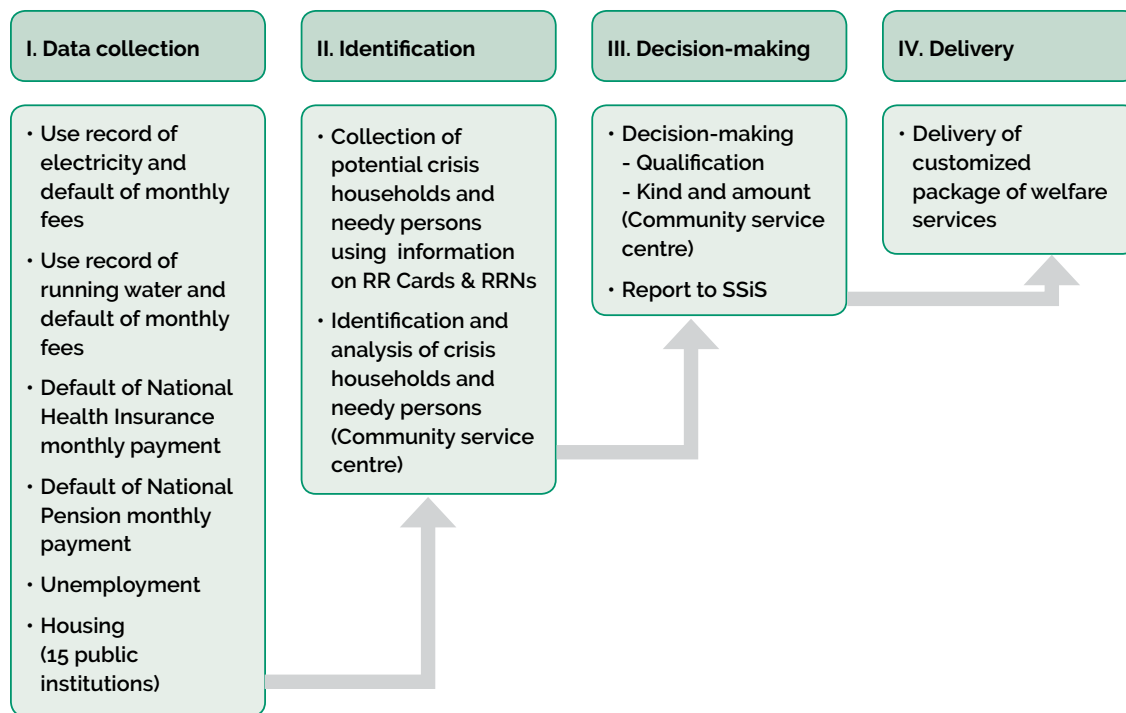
I. Data collection

II. Identification

III. Decision-making

IV. Delivery

• Use record of electricity and default of monthly fees

• Use record of running water and default of monthly fees

• Default of National Health Insurance monthly payment

• Default of National Pension monthly payment

• Unemployment

• Housing (15 public institutions)

• Collection of potential crisis households and needy persons using information on RR Cards & RRNs

• Identification and analysis of crisis households and needy persons (Community service centre)

• Decision-making
- Qualification
- Kind and amount (Community service centre)

• Report to SSiS

• Delivery of customized package of welfare services